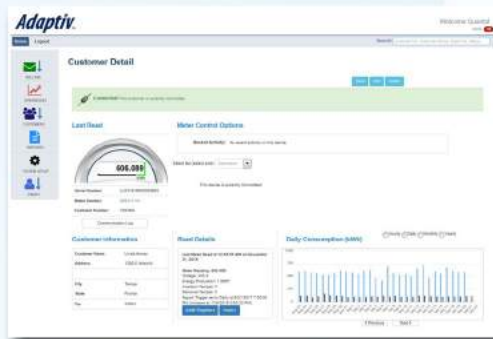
Adaptiv

Welcome Guest

Home Logout

Search

Customer Detail

Connected

Last Read

606.089

Meter Control Options

Customer Information

Customer Name

Address

City

State

Zip

Read Details

Daily Consumption (kWh)

Hourly Daily Monthly Yearly

Previous Next